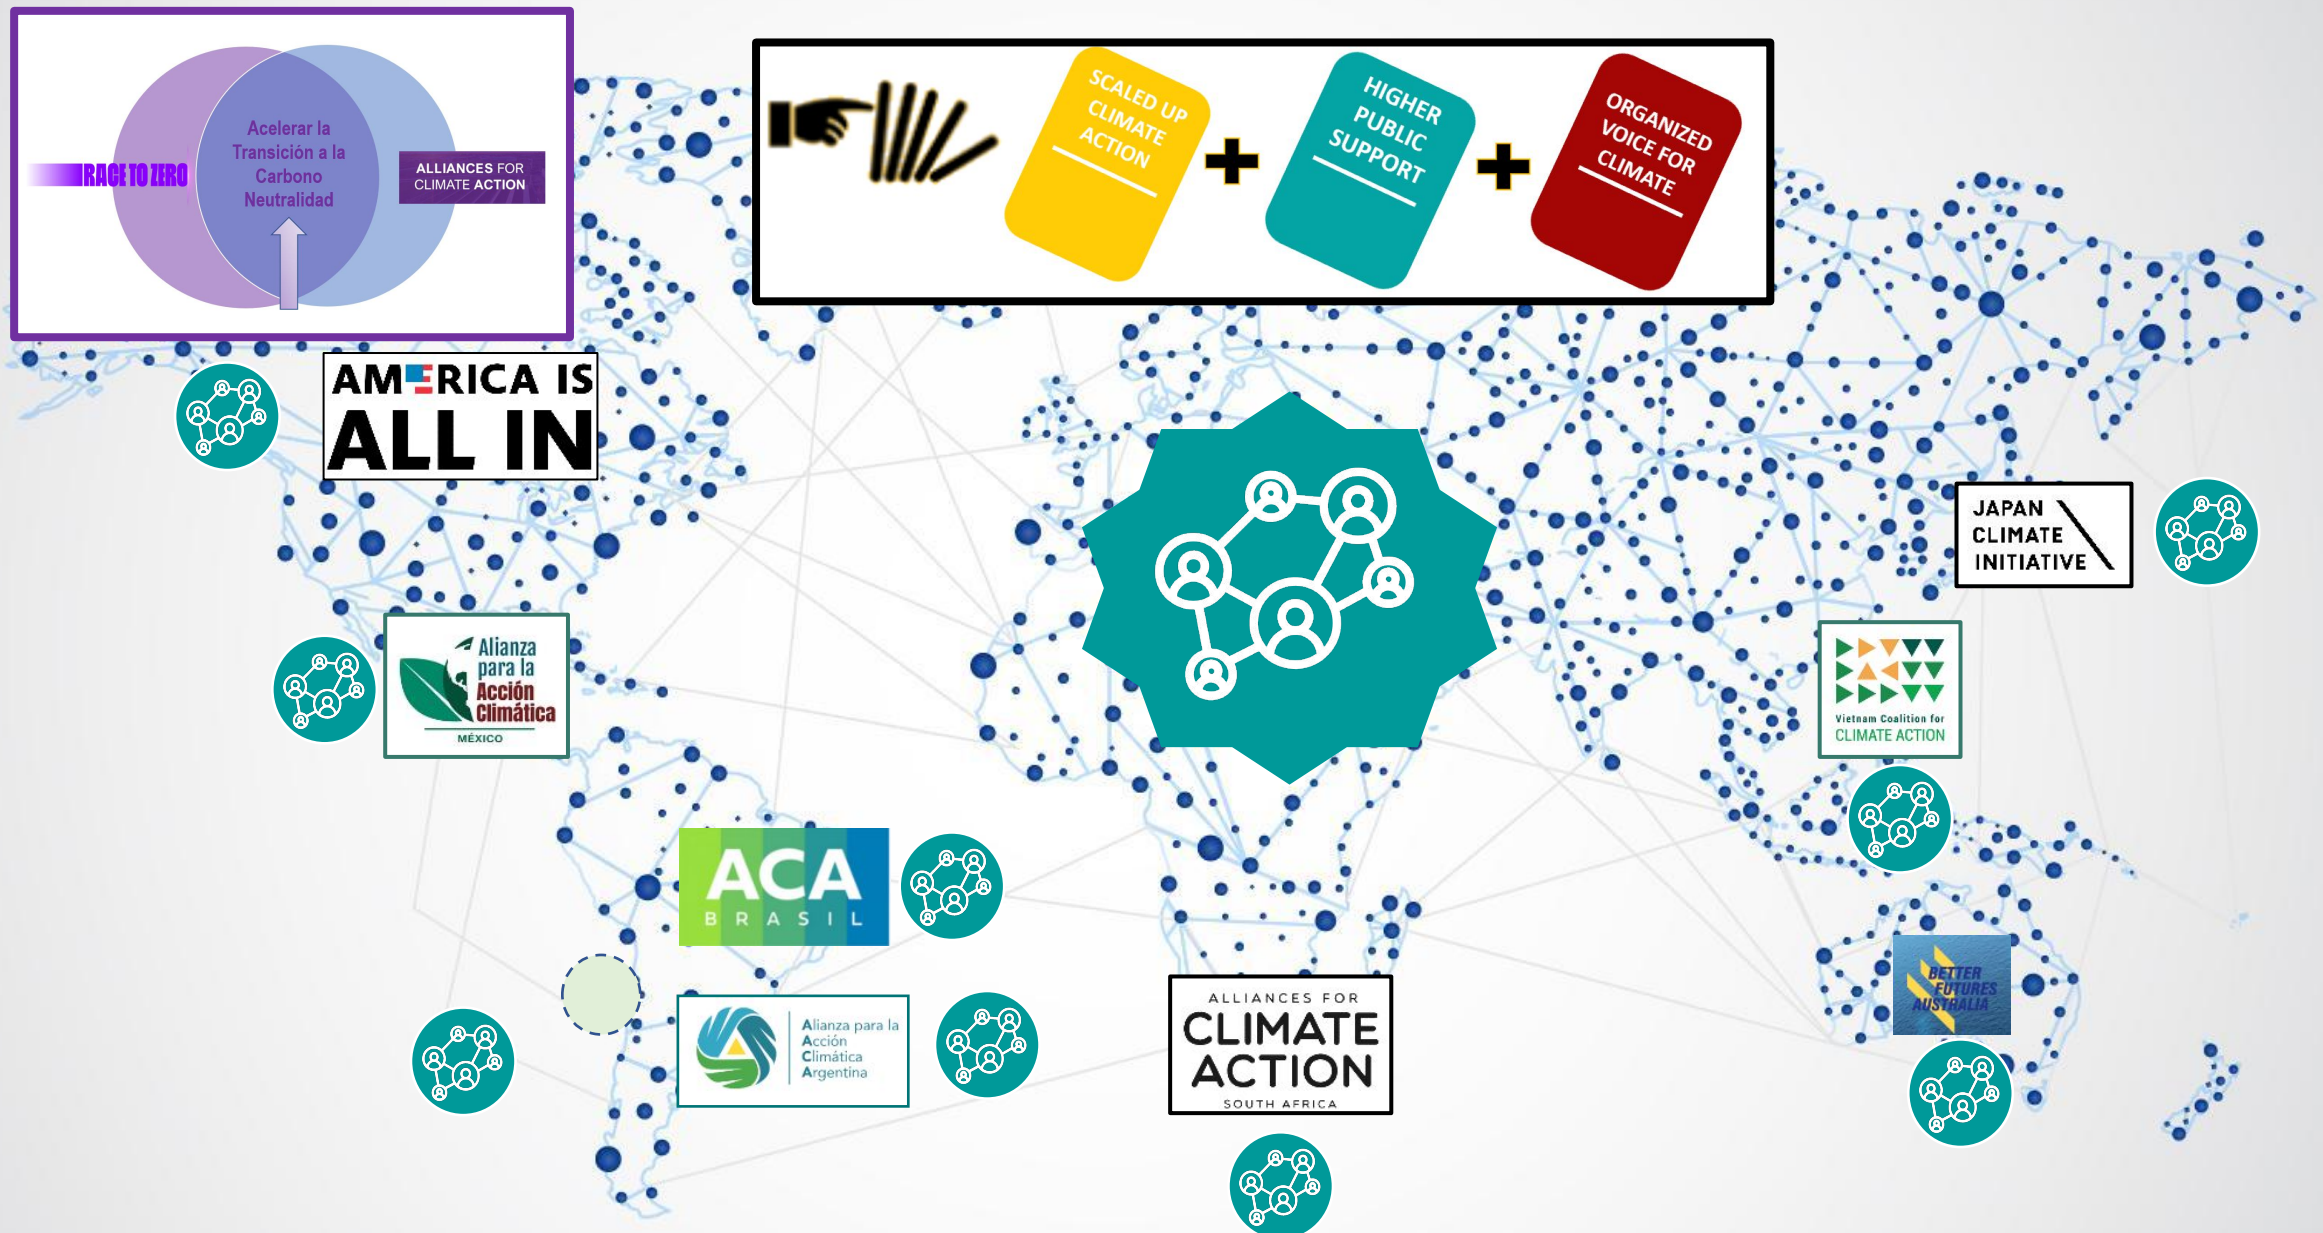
RACE TO ZERO

Acelerar la Transición a la Carbono Neutralidad

ALLIANCES FOR CLIMATE ACTION

SCALED UP CLIMATE ACTION

+

HIGHER PUBLIC SUPPORT

+

ORGANIZED VOICE FOR CLIMATE

AMERICA IS ALL IN

JAPAN CLIMATE INITIATIVE

Alianza para la Acción Climática MÉXICO

Vietnam Coalition for CLIMATE ACTION

ACA BRASIL

BETTER FUTURES AUSTRALIA

Alianza para la Acción Climática Argentina

ALLIANCES FOR CLIMATE ACTION SOUTH AFRICA